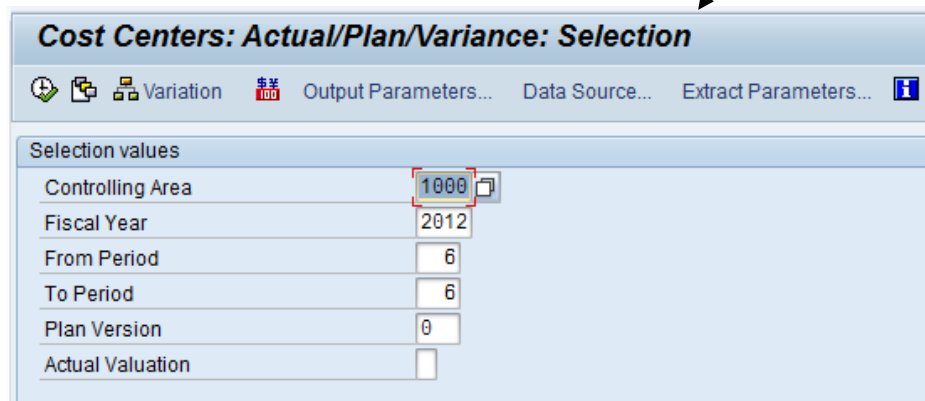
Cost Centers: Actual/Plan/Variance: Selection

Variation   Output Parameters...   Data Source...   Extract Parameters...

Selection values

| | |
|---|---|
| Controlling Area | 1000 |
| Fiscal Year | 2012 |
| From Period | 6 |
| To Period | 6 |
| Plan Version | 0 |
| Actual Valuation | |